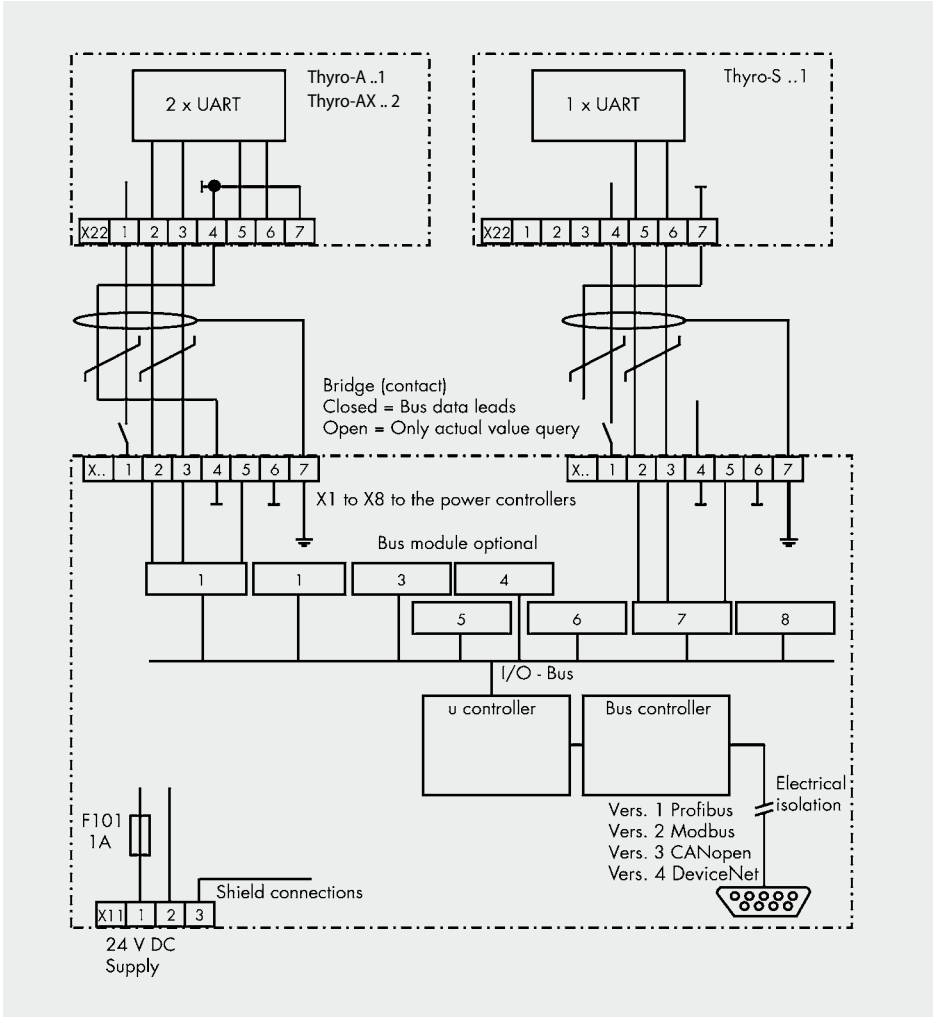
2 x UART

Thyro-A ..1
Thyro-AX .. 2

X22 1 2 3 4 5 6 7

1 x UART

Thyro-S ..1

X22 1 2 3 4 5 6 7

Bridge (contact)
Closed = Bus data leads
Open = Only actual value query

X.. 1 2 3 4 5 6 7

X.. 1 2 3 4 5 6 7

X1 to X8 to the power controllers

Bus module optional

1 1 3 4

5 6 7 8

I/O - Bus

u controller

Bus controller

Electrical isolation

Vers. 1 Profibus
Vers. 2 Modbus
Vers. 3 CANopen
Vers. 4 DeviceNet

F101
1A

Shield connections

X11 1 2 3

24 V DC
Supply